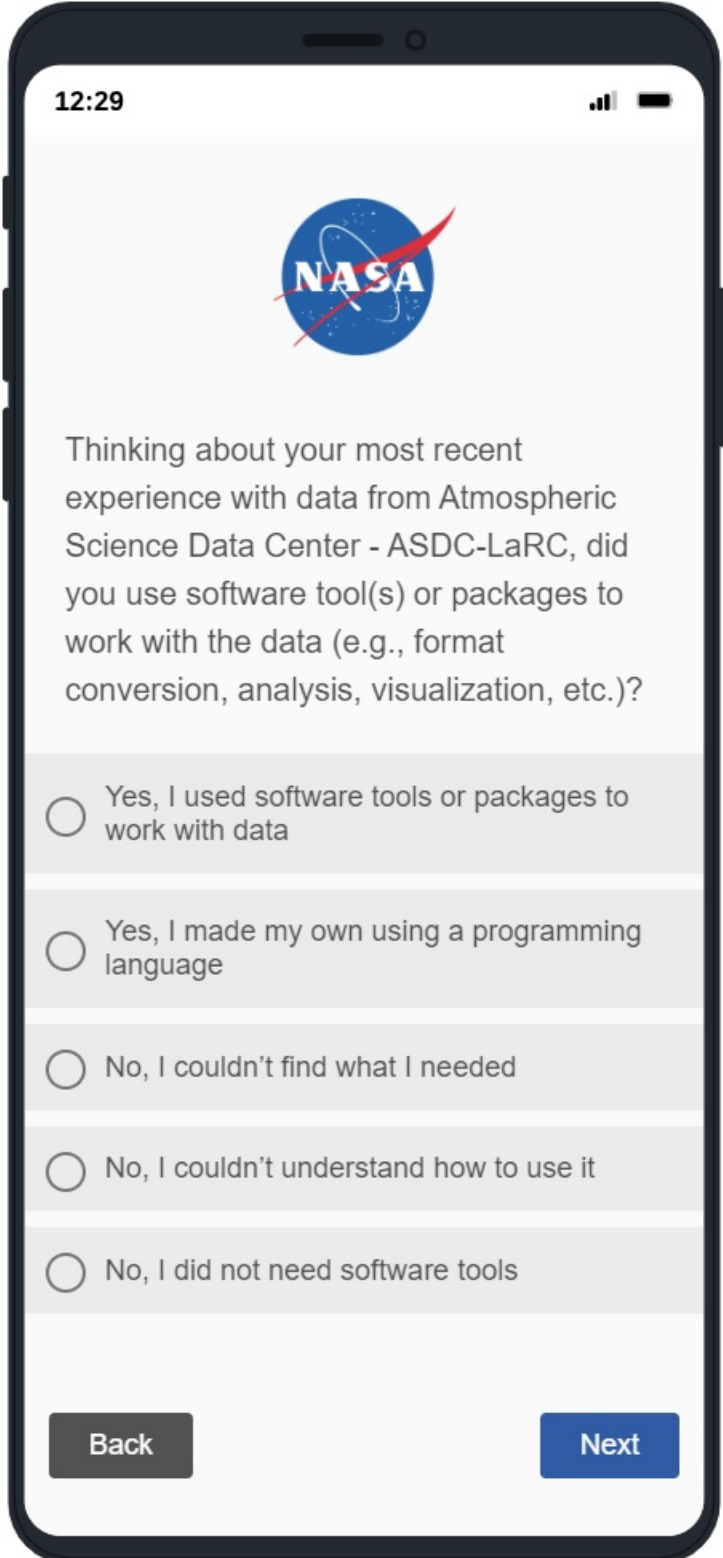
12:29

NASA

Thinking about your most recent experience with data from Atmospheric Science Data Center - ASDC-LaRC, did you use software tool(s) or packages to work with the data (e.g., format conversion, analysis, visualization, etc.)?

Yes, I used software tools or packages to work with data

Yes, I made my own using a programming language

No, I couldn't find what I needed

No, I couldn't understand how to use it

No, I did not need software tools

Back

Next